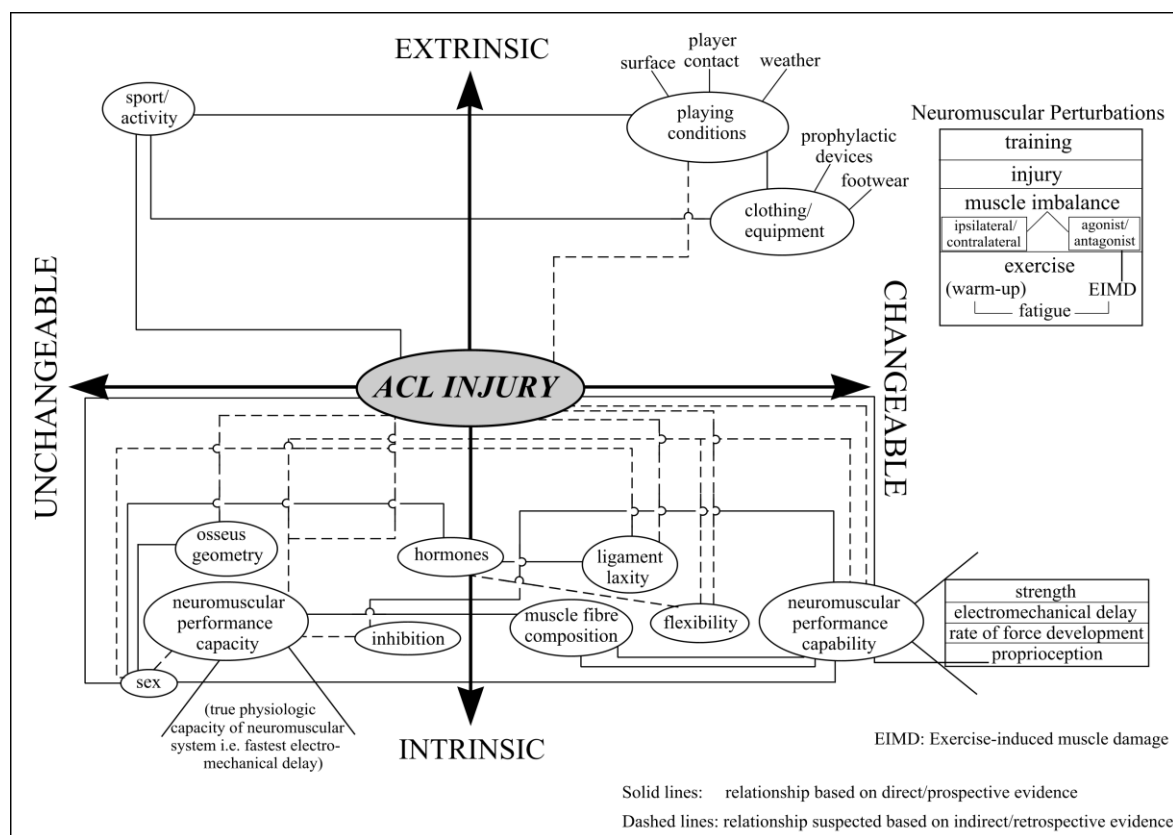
EXTRINSIC

surface

player contact

weather

sport/ activity

playing conditions

prophylactic devices

footwear

clothing/ equipment

Neuromuscular Perturbations

| training |
|---|
| injury |
| muscle imbalance |
| ipsilateral/ contralateral — agonist/ antagonist |
| exercise |
| (warm-up) EIMD |
| fatigue |

UNCHANGEABLE

CHANGEABLE

ACL INJURY

osseus geometry

hormones

ligament laxity

neuromuscular performance capacity

inhibition

muscle fibre composition

flexibility

neuromuscular performance capability

| strength |
|---|
| electromechanical delay |
| rate of force development |
| proprioception |

sex

(true physiologic capacity of neuromuscular system i.e. fastest electromechanical delay)

INTRINSIC

EIMD: Exercise-induced muscle damage

Solid lines: relationship based on direct/prospective evidence

Dashed lines: relationship suspected based on indirect/retrospective evidence